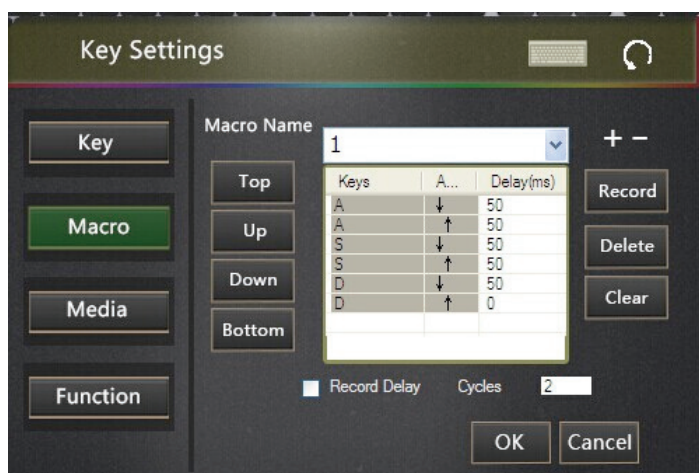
Key Settings

Key

Macro

Media

Function

Macro Name

1

+ −

Top

Up

Down

Bottom

| Keys | A... | Delay(ms) |
|---|---|---|
| A | ↓ | 50 |
| A | ↑ | 50 |
| S | ↓ | 50 |
| S | ↑ | 50 |
| D | ↓ | 50 |
| D | ↑ | 0 |

Record

Delete

Clear

Record Delay

Cycles 2

OK

Cancel